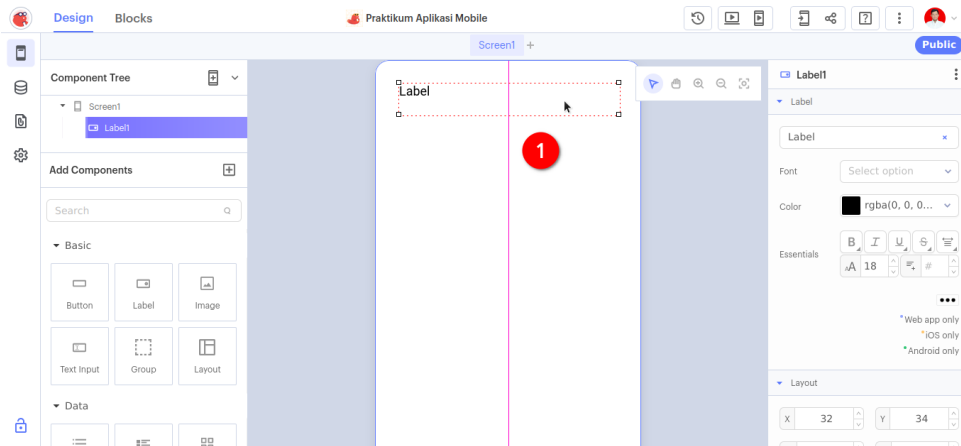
Design Blocks

Praktikum Aplikasi Mobile

Public

Screen1 +

Component Tree

Screen1

Label1

Add Components

Search

Basic

Button

Label

Image

Text Input

Group

Layout

Data

Label

1

Label1

Label

Label ×

Font Select option

Color rgba(0, 0, 0...

Essentials

B I U S

18 #

•••

*Web app only

*iOS only

*Android only

Layout

X 32

Y 34